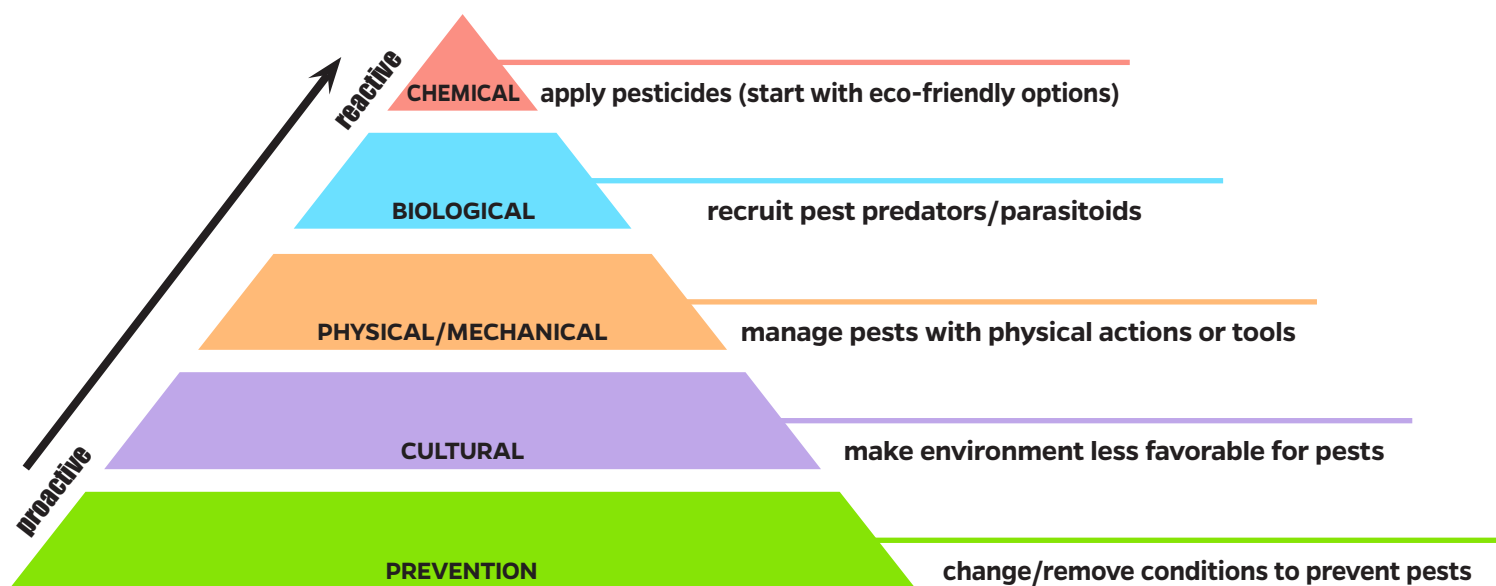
reactive

CHEMICAL apply pesticides (start with eco-friendly options)

BIOLOGICAL recruit pest predators/parasitoids

PHYSICAL/MECHANICAL manage pests with physical actions or tools

CULTURAL make environment less favorable for pests

proactive

PREVENTION change/remove conditions to prevent pests